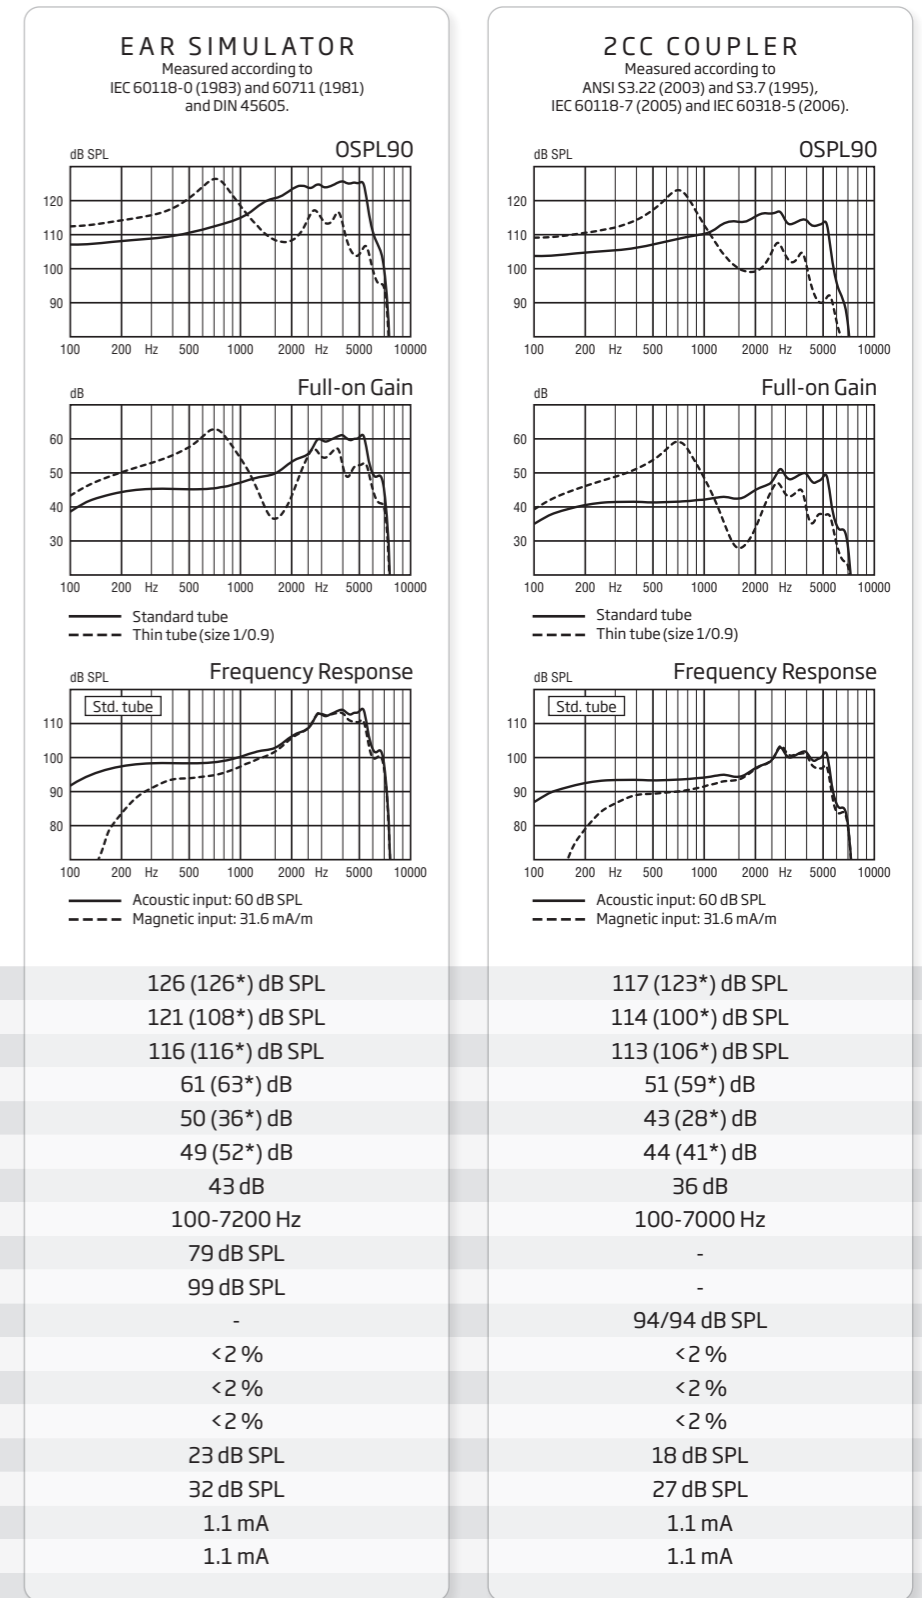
EAR SIMULATOR
Measured according to IEC 60118-0 (1983) and 60711 (1981) and DIN 45605.

dB SPL
OSPL90
120
110
100
90
100 200 Hz 500 1000 2000 Hz 5000 10000

dB
Full-on Gain
60
50
40
30
100 200 Hz 500 1000 2000 Hz 5000 10000

Standard tube
Thin tube (size 1/0.9)

dB SPL
Frequency Response
Std. tube
110
100
90
80
100 200 Hz 500 1000 2000 Hz 5000 10000

Acoustic input: 60 dB SPL
Magnetic input: 31.6 mA/m

2CC COUPLER
Measured according to ANSI S3.22 (2003) and S3.7 (1995), IEC 60118-7 (2005) and IEC 60318-5 (2006).

dB SPL
OSPL90
120
110
100
90
100 200 Hz 500 1000 2000 Hz 5000 10000

dB
Full-on Gain
60
50
40
30
100 200 Hz 500 1000 2000 Hz 5000 10000

Standard tube
Thin tube (size 1/0.9)

dB SPL
Frequency Response
Std. tube
110
100
90
80
100 200 Hz 500 1000 2000 Hz 5000 10000

Acoustic input: 60 dB SPL
Magnetic input: 31.6 mA/m

| Ear simulator | 2CC coupler |
|---|---|
| 126 (126*) dB SPL | 117 (123*) dB SPL |
| 121 (108*) dB SPL | 114 (100*) dB SPL |
| 116 (116*) dB SPL | 113 (106*) dB SPL |
| 61 (63*) dB | 51 (59*) dB |
| 50 (36*) dB | 43 (28*) dB |
| 49 (52*) dB | 44 (41*) dB |
| 43 dB | 36 dB |
| 100-7200 Hz | 100-7000 Hz |
| 79 dB SPL | - |
| 99 dB SPL | - |
| - | 94/94 dB SPL |
| <2 % | <2 % |
| <2 % | <2 % |
| <2 % | <2 % |
| 23 dB SPL | 18 dB SPL |
| 32 dB SPL | 27 dB SPL |
| 1.1 mA | 1.1 mA |
| 1.1 mA | 1.1 mA |